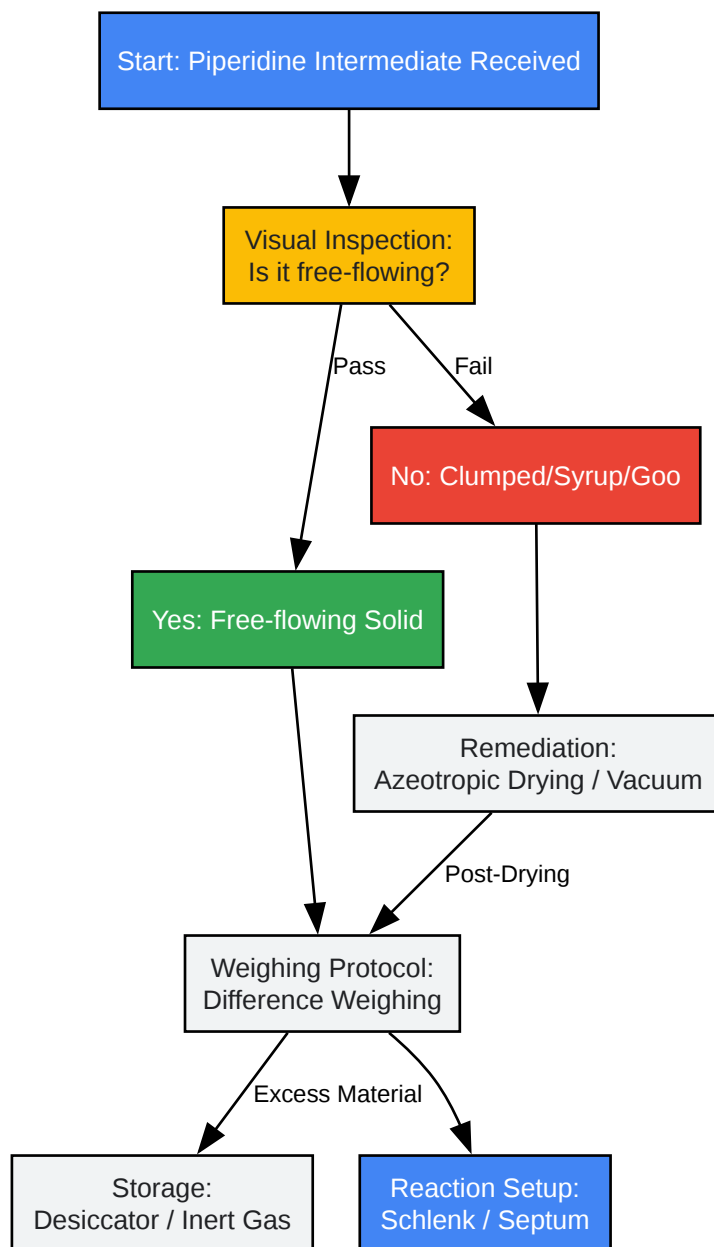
Start: Piperidine Intermediate Received

Visual Inspection:
Is it free-flowing?

Pass

Fail

No: Clumped/Syrup/Goo

Yes: Free-flowing Solid

Remediation:
Azeotropic Drying / Vacuum

Post-Drying

Weighing Protocol:
Difference Weighing

Excess Material

Storage:
Desiccator / Inert Gas

Reaction Setup:
Schlenk / Septum